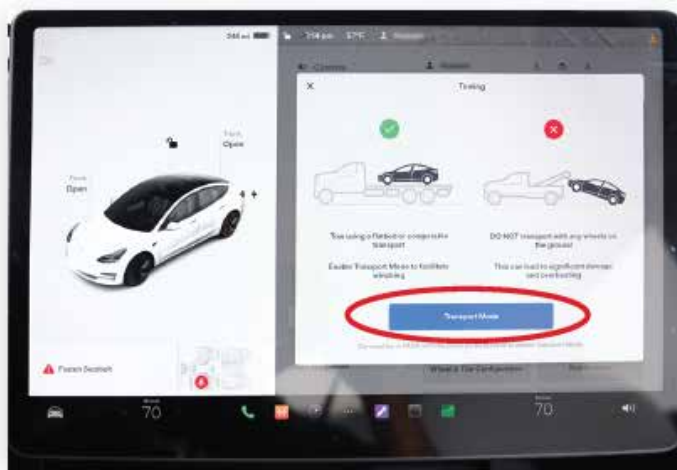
Towing

Frunk
Open

Trunk
Open

Tow using a flatbed or comparable transport

Enable Transport Mode to facilitate winching

DO NOT transport with any wheels on the ground

This can lead to significant damage and overheating

Transport Mode

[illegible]

Fasten Seatbelt

Wheel & Tire Configuration

70

70